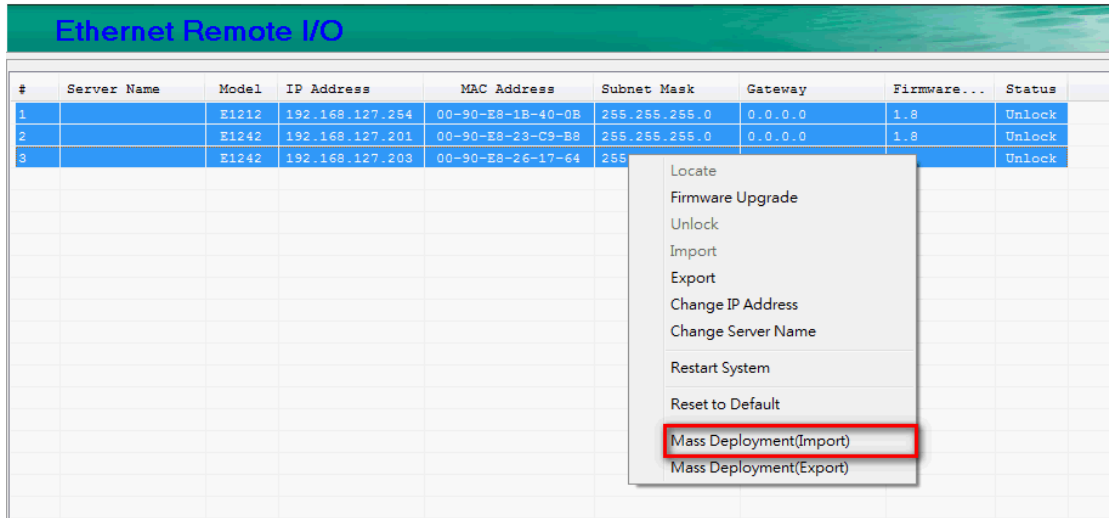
Ethernet Remote I/O

| # | Server Name | Model | IP Address | MAC Address | Subnet Mask | Gateway | Firmware... | Status |
|---|---|---|---|---|---|---|---|---|
| 1 | | E1212 | 192.168.127.254 | 00-90-E8-1B-40-0B | 255.255.255.0 | 0.0.0.0 | 1.8 | Unlock |
| 2 | | E1242 | 192.168.127.201 | 00-90-E8-23-C9-B8 | 255.255.255.0 | 0.0.0.0 | 1.8 | Unlock |
| 3 | | E1242 | 192.168.127.203 | 00-90-E8-26-17-64 | 255 | | | Unlock |

Locate
Firmware Upgrade
Unlock
Import
Export
Change IP Address
Change Server Name
Restart System
Reset to Default
Mass Deployment(Import)
Mass Deployment(Export)